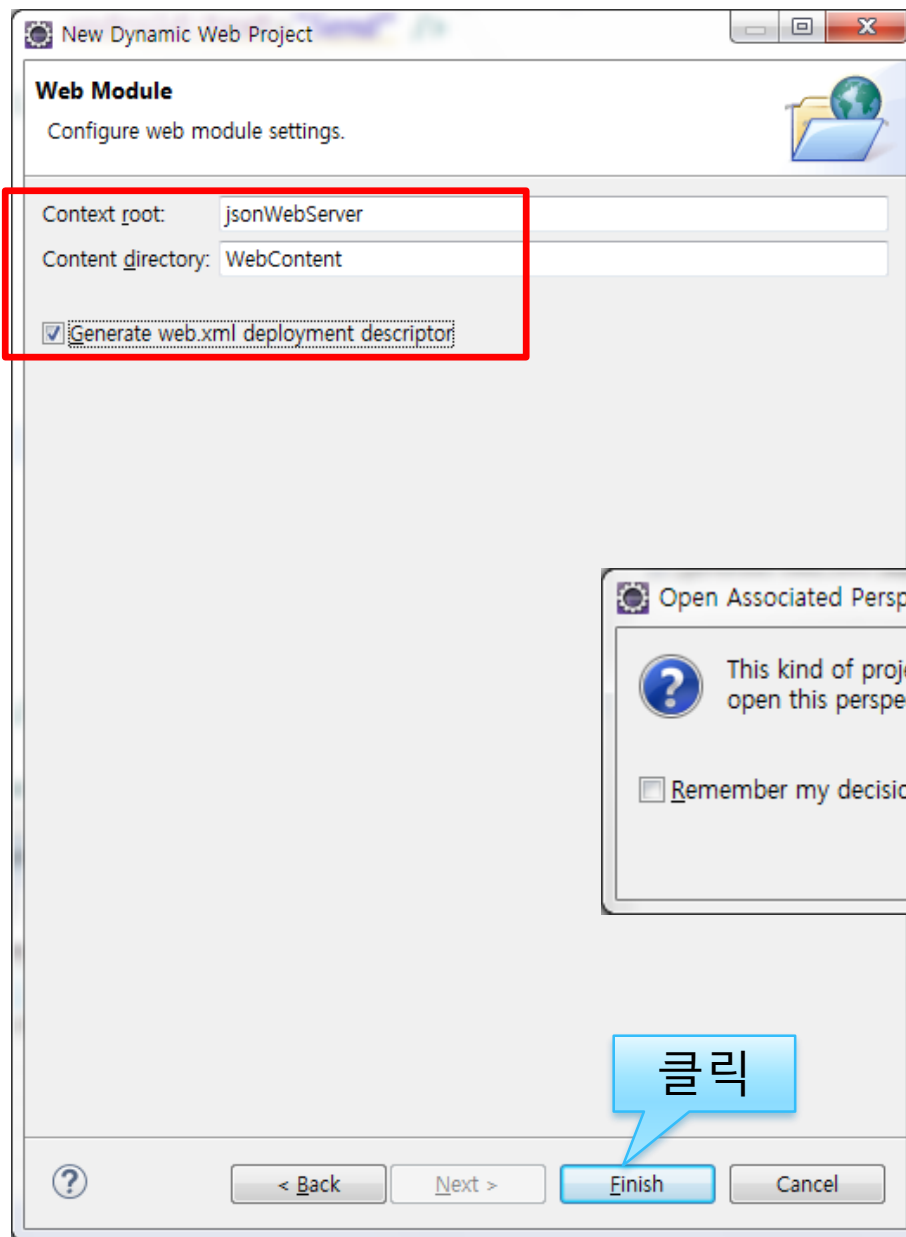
New Dynamic Web Project

Web Module
Configure web module settings.

Context root: jsonWebServer
Content directory: WebContent

Generate web.xml deployment descriptor

Open Associated Persp

This kind of proj
open this perspe

Remember my decisi

클릭

?
< Back
Next >
Finish
Cancel